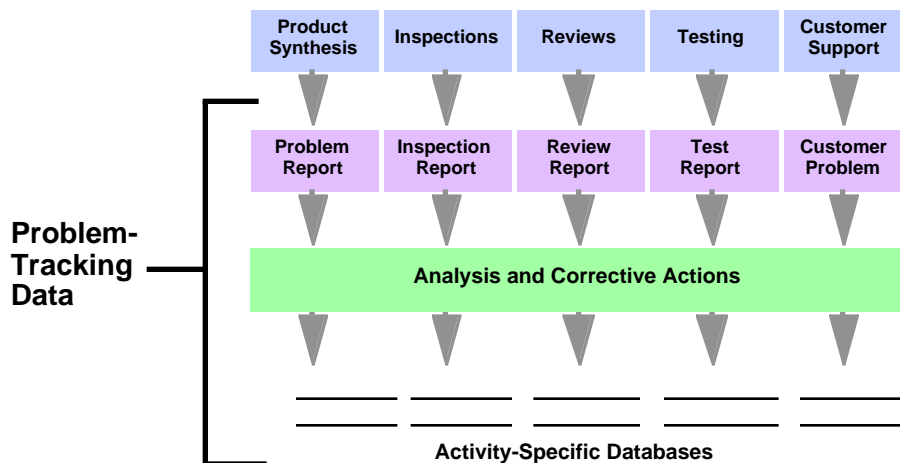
Product Synthesis

Inspections

Reviews

Testing

Customer Support

Problem Report

Inspection Report

Review Report

Test Report

Customer Problem

Problem-Tracking Data

Analysis and Corrective Actions

Activity-Specific Databases